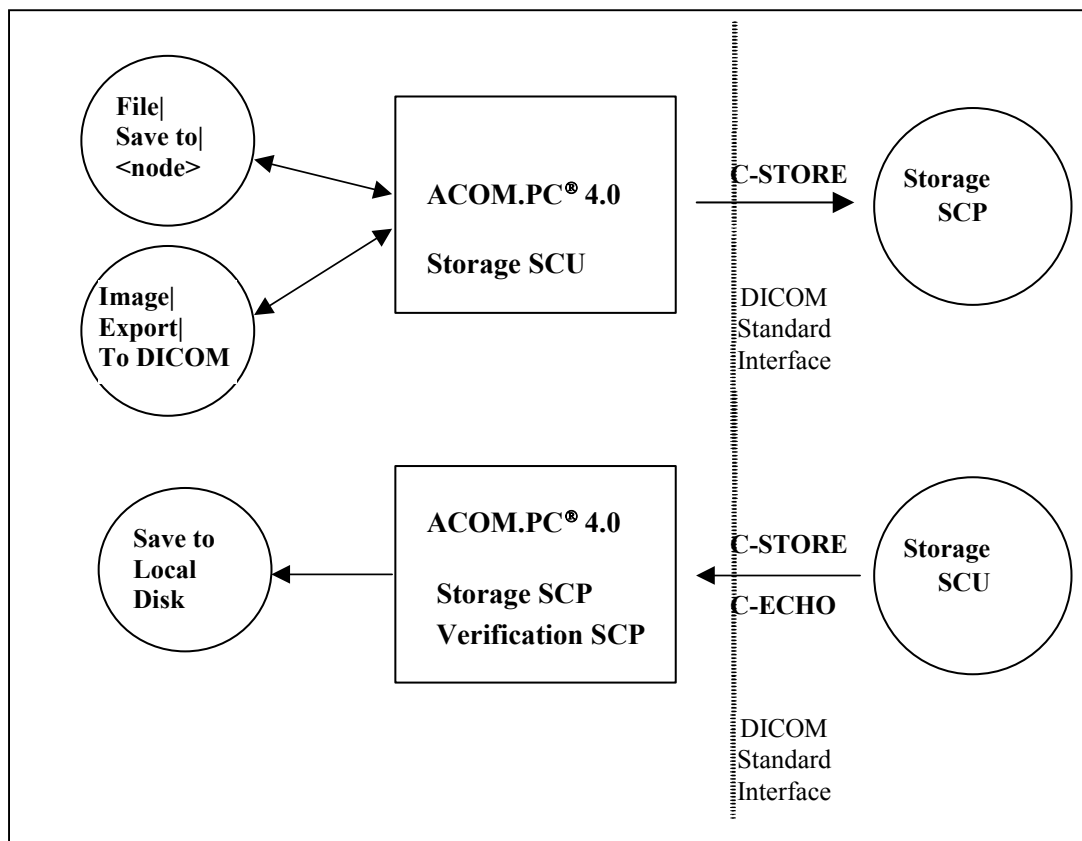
File|
Save to|
<node>

ACOM.PC® 4.0

Storage SCU

C-STORE

Storage
SCP

Image|
Export|
To DICOM

DICOM
Standard
Interface

ACOM.PC® 4.0

Storage SCP
Verification SCP

Save to
Local
Disk

C-STORE

C-ECHO

Storage
SCU

DICOM
Standard
Interface